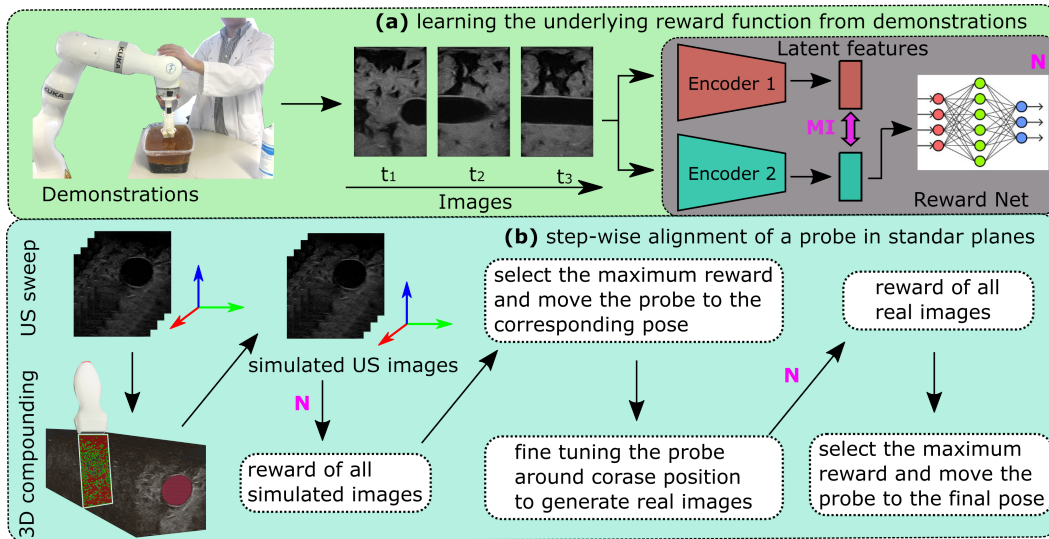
(a) learning the underlying reward function from demonstrations

Demonstrations

$t_1$ $t_2$ $t_3$

Images

Latent features

Encoder 1

MI

Encoder 2

N

Reward Net

(b) step-wise alignment of a probe in standar planes

US sweep

3D compounding

simulated US images

N

reward of all simulated images

select the maximum reward and move the probe to the corresponding pose

fine tuning the probe around corase position to generate real images

N

reward of all real images

select the maximum reward and move the probe to the final pose